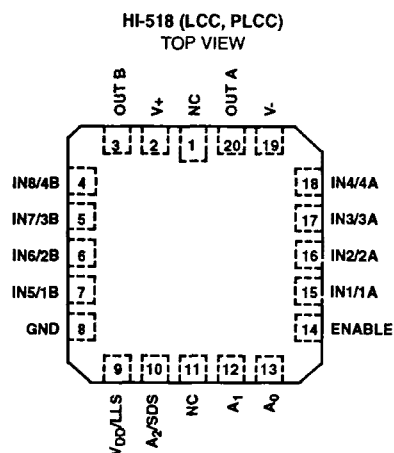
HI-518 (LCC, PLCC)
TOP VIEW

OUT B
V+
NC
OUT A
V-

3
2
1
20
19

IN8/4B
4
IN7/3B
5
IN6/2B
6
IN5/1B
7
GND
8

18
IN4/4A
17
IN3/3A
16
IN2/2A
15
IN1/1A
14
ENABLE

9
10
11
12
13

$V_{DD}$/LLS
$A_2$/SDS
NC
$A_1$
$A_0$